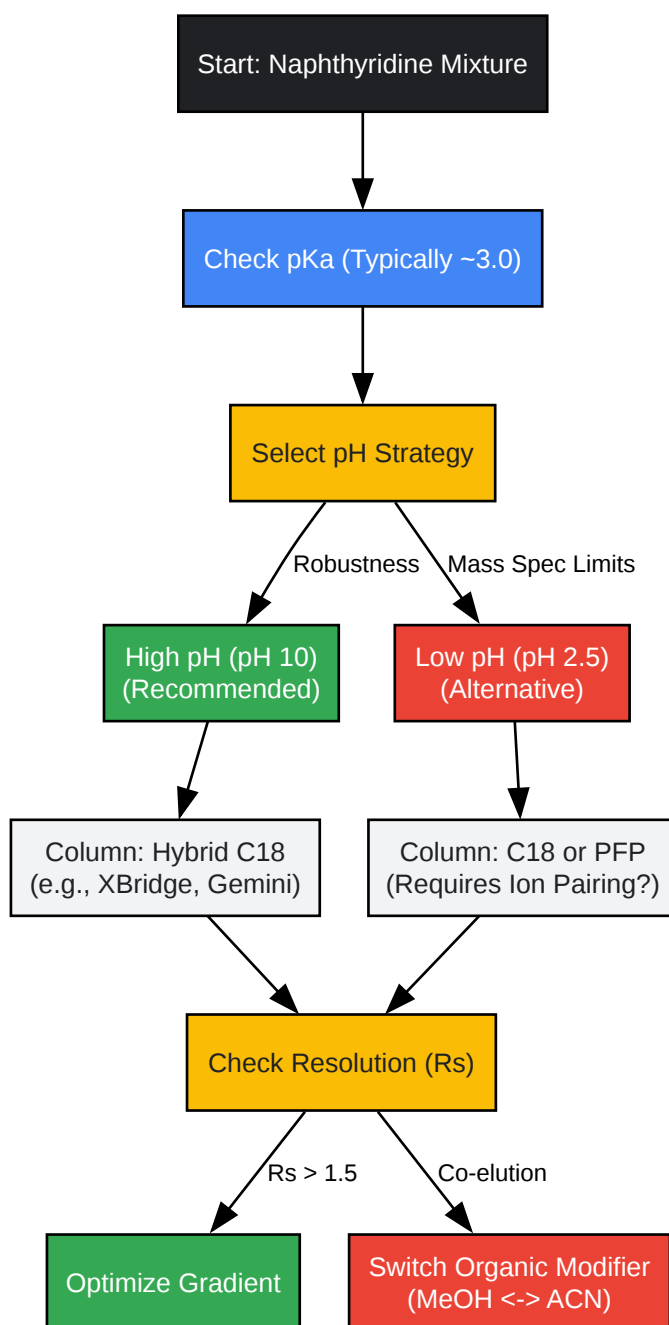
Start: Naphthyridine Mixture

Check pKa (Typically ~3.0)

Select pH Strategy

Robustness

Mass Spec Limits

High pH (pH 10) (Recommended)

Low pH (pH 2.5) (Alternative)

Column: Hybrid C18 (e.g., XBridge, Gemini)

Column: C18 or PFP (Requires Ion Pairing?)

Check Resolution (Rs)

Rs > 1.5

Co-elution

Optimize Gradient

Switch Organic Modifier (MeOH <-> ACN)